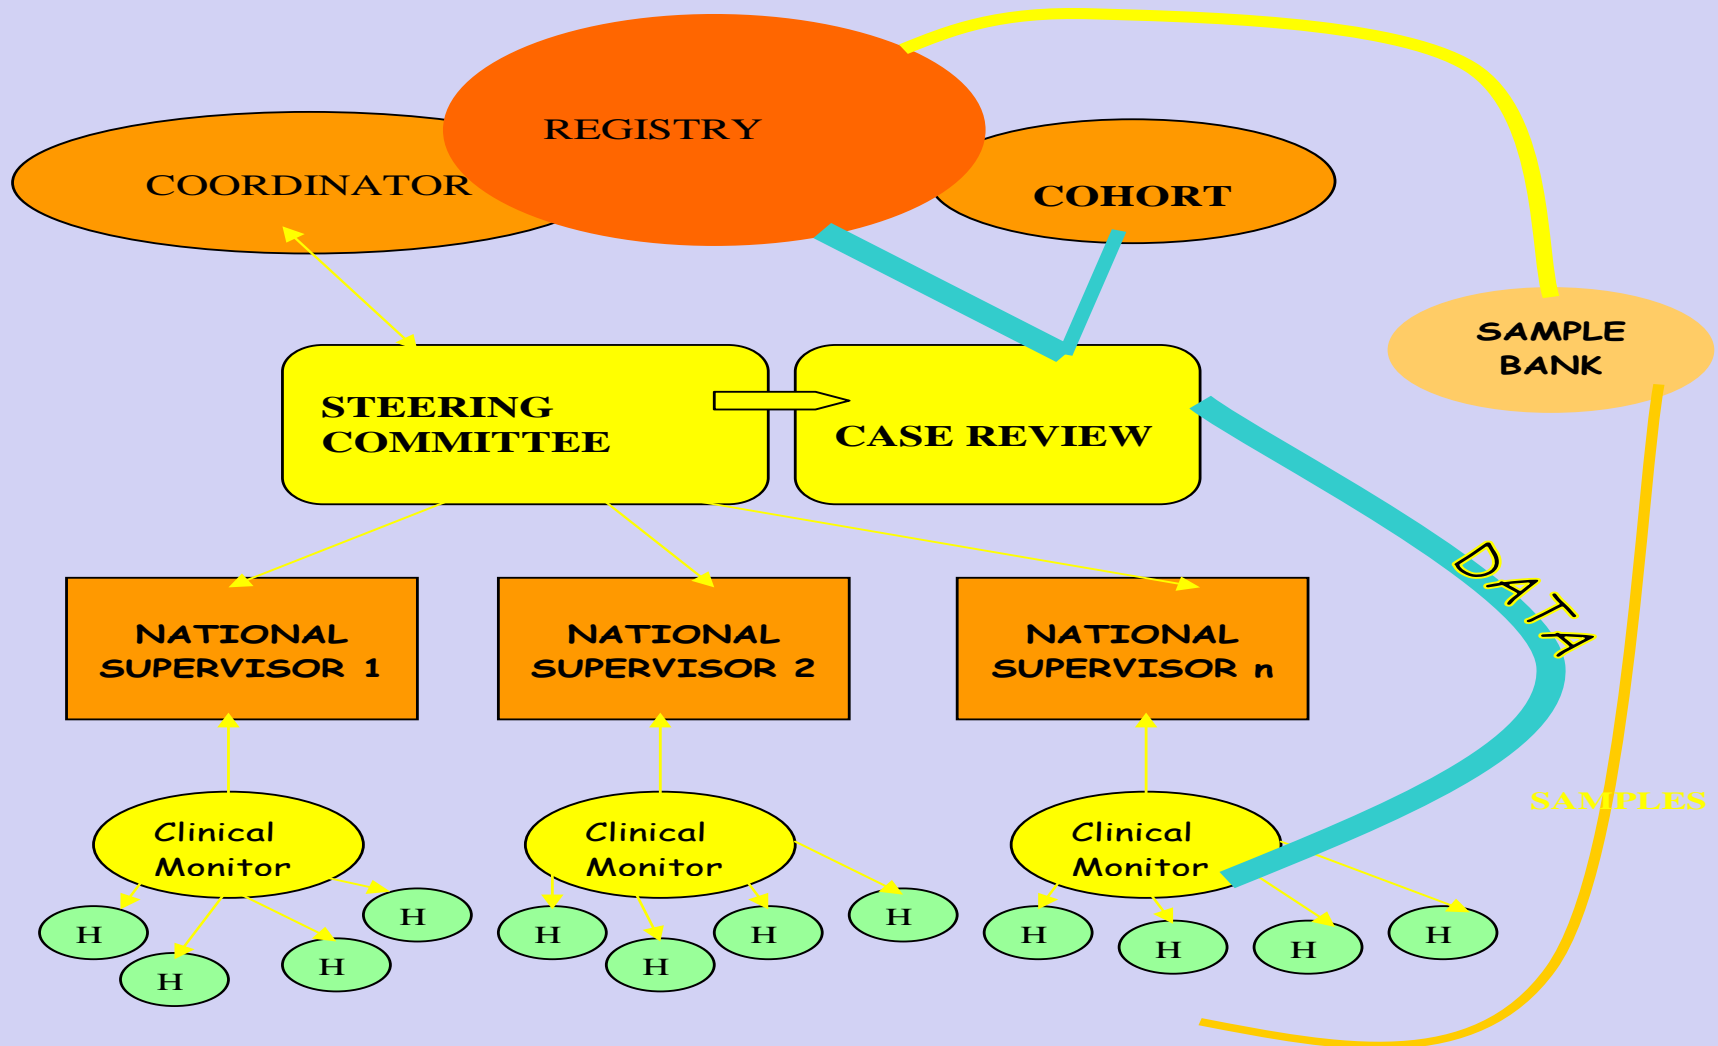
REGISTRY

COORDINATOR

COHORT

SAMPLE BANK

STEERING COMMITTEE

CASE REVIEW

DATA

NATIONAL SUPERVISOR 1

NATIONAL SUPERVISOR 2

NATIONAL SUPERVISOR n

SAMPLES

Clinical Monitor

Clinical Monitor

Clinical Monitor

H

H

H

H

H

H

H

H

H

H

H

H

H